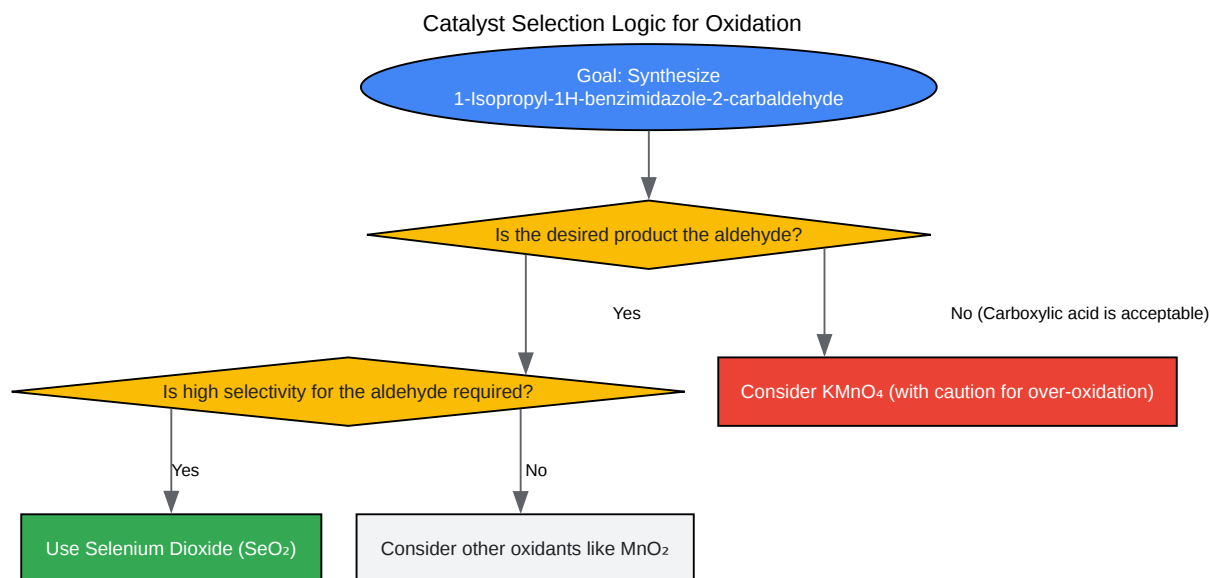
Catalyst Selection Logic for Oxidation

Goal: Synthesize 1-Isopropyl-1H-benzimidazole-2-carbaldehyde

Is the desired product the aldehyde?

Yes

No (Carboxylic acid is acceptable)

Is high selectivity for the aldehyde required?

Consider $KMnO_4$ (with caution for over-oxidation)

Yes

No

Use Selenium Dioxide ($SeO_2$)

Consider other oxidants like $MnO_2$